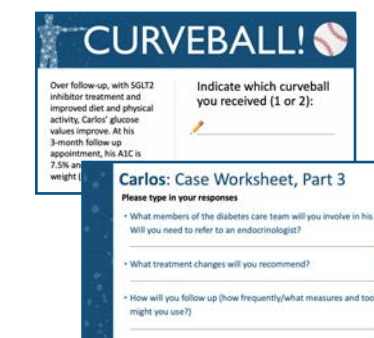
CURVEBALL!

Over follow-up, with SGLT2 inhibitor treatment and improved diet and physical activity, Carlos' glucose values improve. At his 3-month follow up appointment, his A1C is 7.5% an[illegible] weight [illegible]

Indicate which curveball you received (1 or 2):

Carlos: Case Worksheet, Part 3

Please type in your responses

• What members of the diabetes care team will you involve in his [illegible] Will you need to refer to an endocrinologist?

• What treatment changes will you recommend?

• How will you follow up (how frequently/what measures and too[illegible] might you use?)